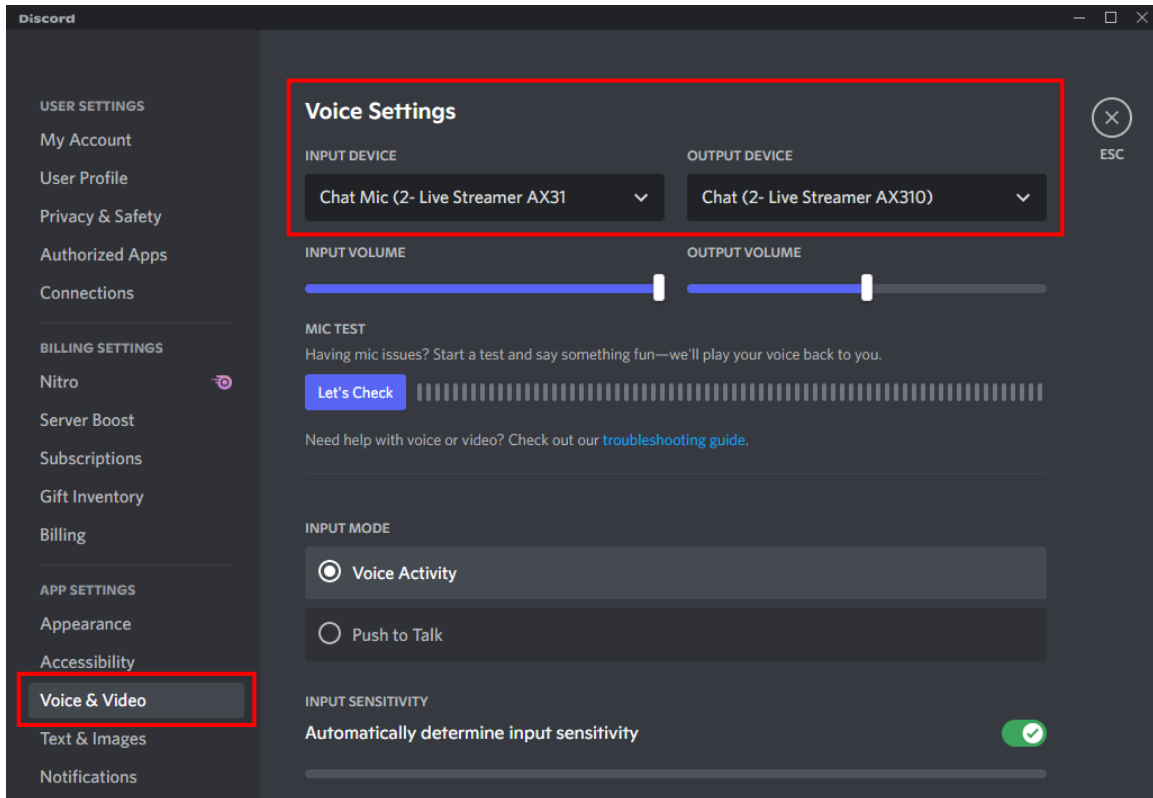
Discord

USER SETTINGS
My Account
User Profile
Privacy & Safety
Authorized Apps
Connections

BILLING SETTINGS
Nitro
Server Boost
Subscriptions
Gift Inventory
Billing

APP SETTINGS
Appearance
Accessibility
Voice & Video
Text & Images
Notifications

Voice Settings

INPUT DEVICE
Chat Mic (2- Live Streamer AX31

OUTPUT DEVICE
Chat (2- Live Streamer AX310)

ESC

INPUT VOLUME

OUTPUT VOLUME

MIC TEST
Having mic issues? Start a test and say something fun—we'll play your voice back to you.

Let's Check

Need help with voice or video? Check out our troubleshooting guide.

INPUT MODE
Voice Activity
Push to Talk

INPUT SENSITIVITY
Automatically determine input sensitivity